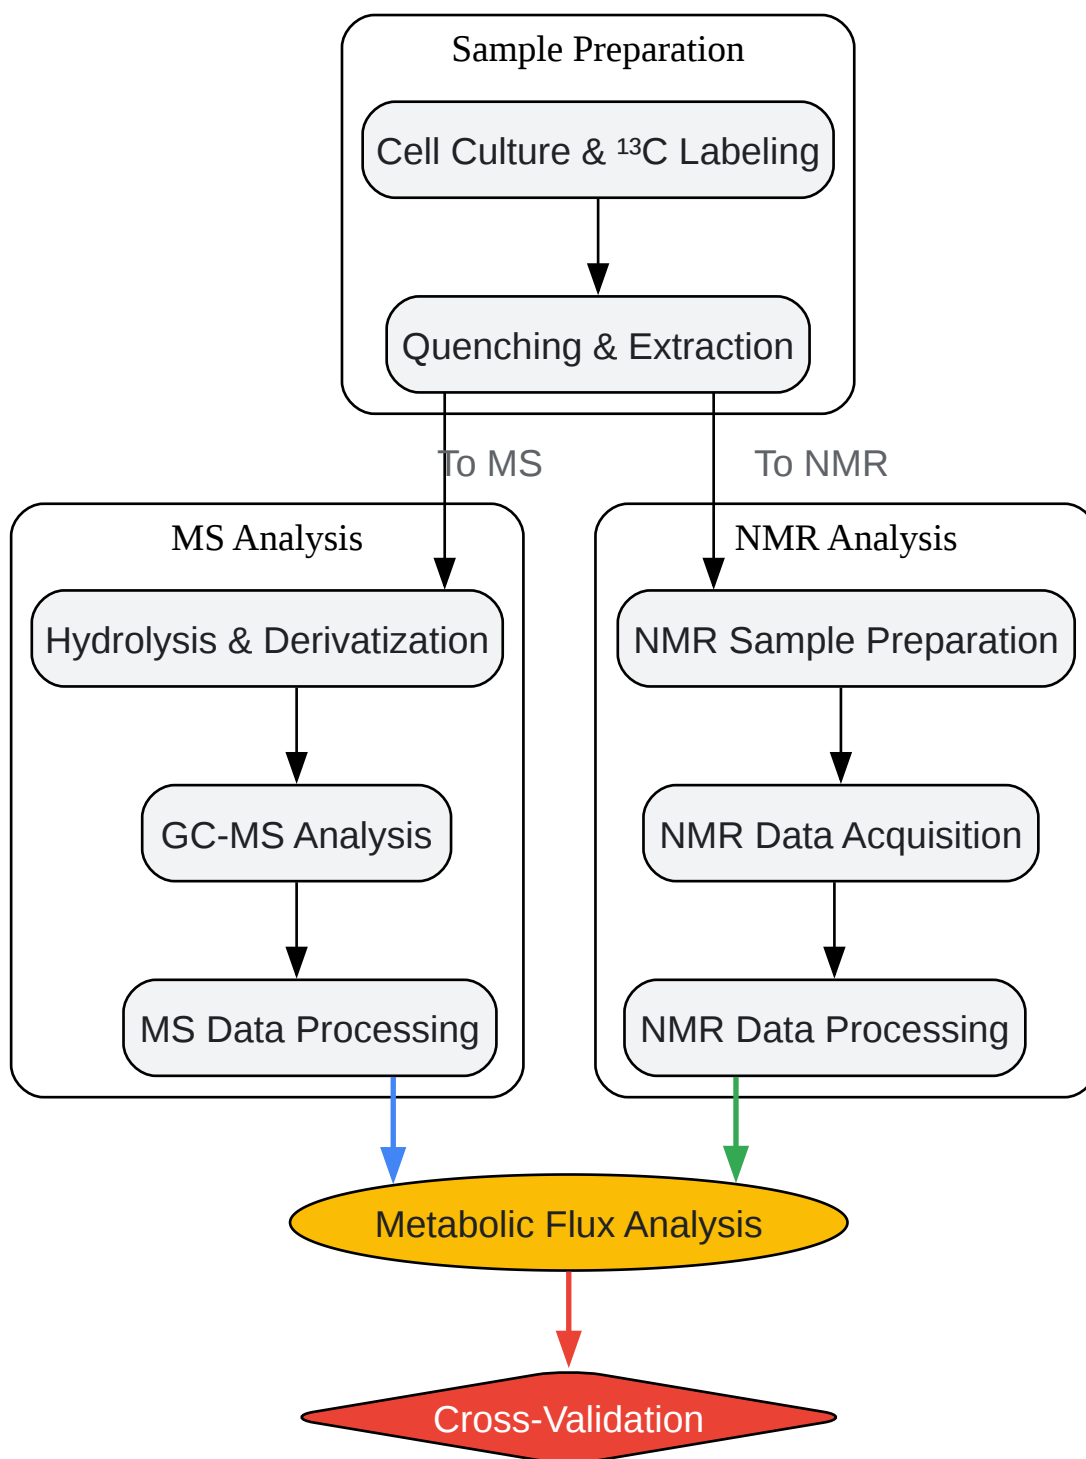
Sample Preparation

Cell Culture & $^{13}$C Labeling

Quenching & Extraction

To MS

To NMR

MS Analysis

Hydrolysis & Derivatization

GC-MS Analysis

MS Data Processing

NMR Analysis

NMR Sample Preparation

NMR Data Acquisition

NMR Data Processing

Metabolic Flux Analysis

Cross-Validation